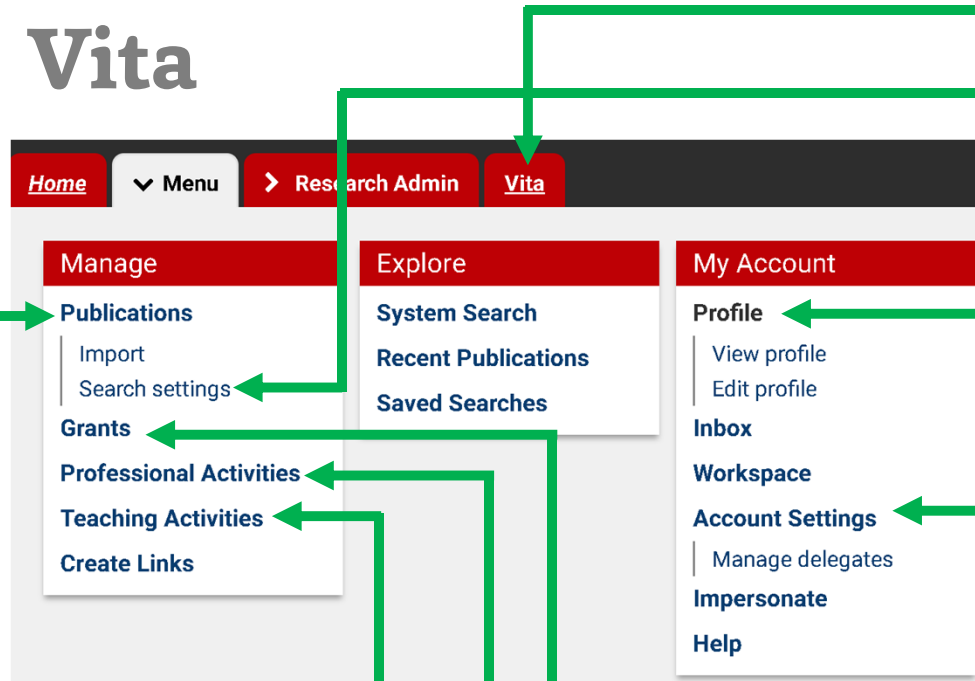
Vita

Home
Menu
Research Admin
Vita

Manage
Publications
Import
Search settings
Grants
Professional Activities
Teaching Activities
Create Links

Explore
System Search
Recent Publications
Saved Searches

My Account
Profile
View profile
Edit profile
Inbox
Workspace
Account Settings
Manage delegates
Impersonate
Help